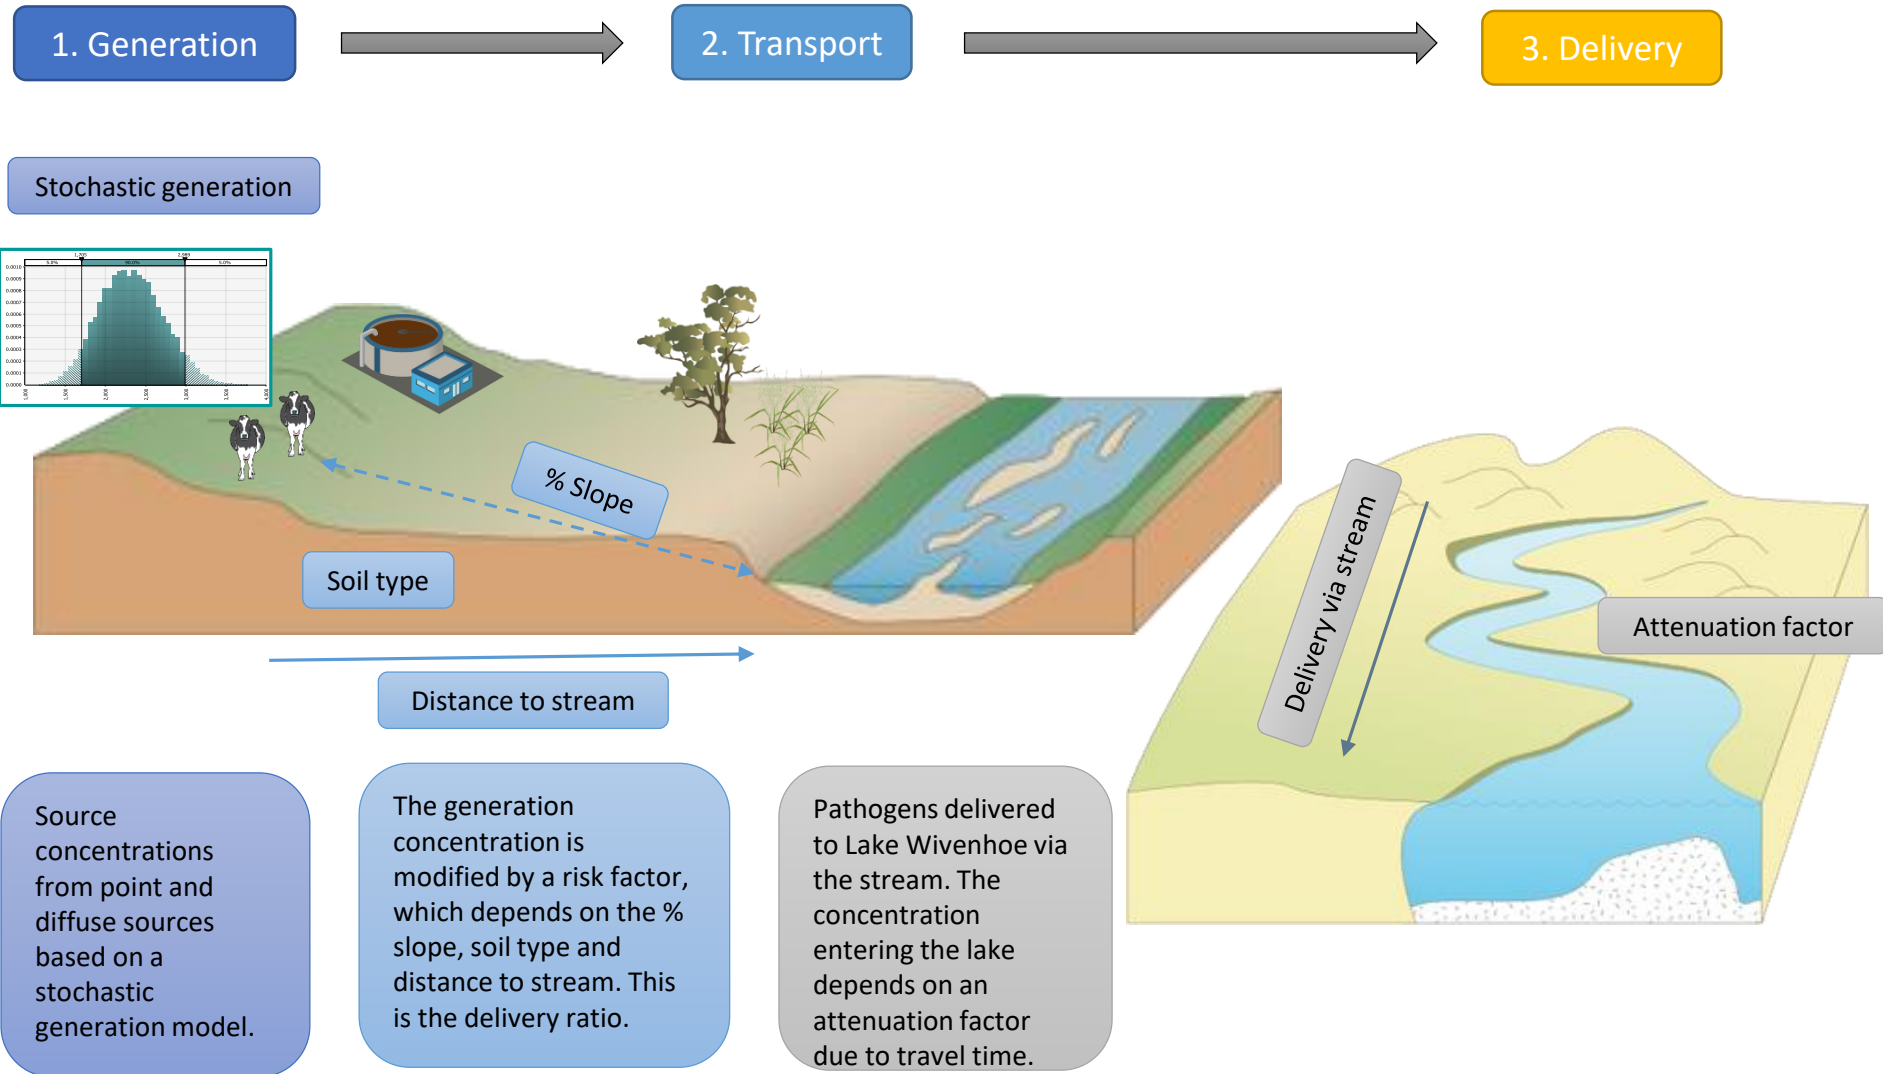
1. Generation

2. Transport

3. Delivery

Stochastic generation

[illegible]

% Slope

Soil type

Distance to stream

Delivery via stream

Attenuation factor

Source concentrations from point and diffuse sources based on a stochastic generation model.

The generation concentration is modified by a risk factor, which depends on the % slope, soil type and distance to stream. This is the delivery ratio.

Pathogens delivered to Lake Wivenhoe via the stream. The concentration entering the lake depends on an attenuation factor due to travel time.